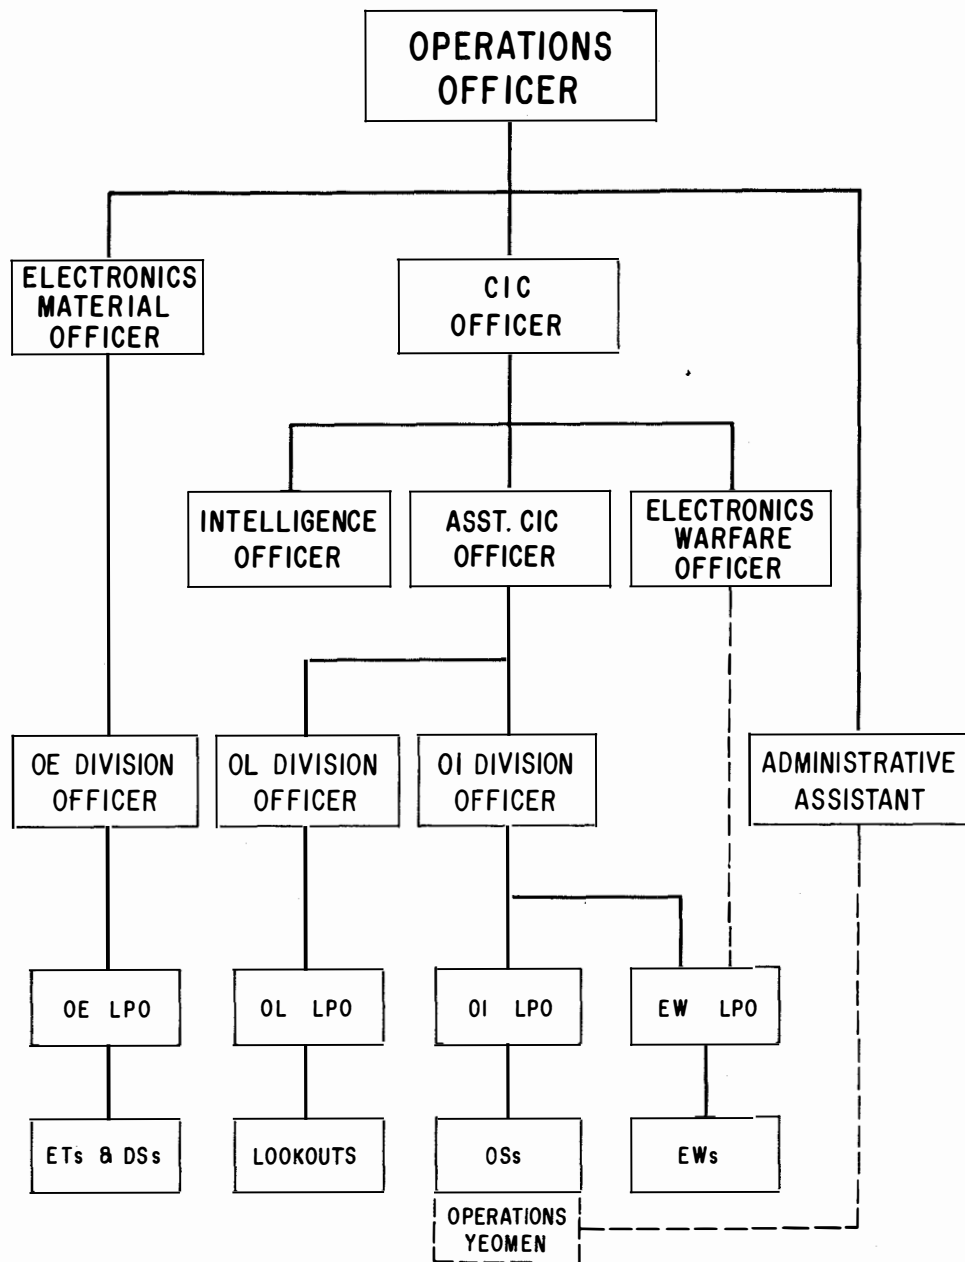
OPERATIONS OFFICER

ELECTRONICS MATERIAL OFFICER

CIC OFFICER

INTELLIGENCE OFFICER

ASST. CIC OFFICER

ELECTRONICS WARFARE OFFICER

OE DIVISION OFFICER

OL DIVISION OFFICER

OI DIVISION OFFICER

ADMINISTRATIVE ASSISTANT

OE LPO

OL LPO

OI LPO

EW LPO

ETs & DSs

LOOKOUTS

OSs

EWs

OPERATIONS YEOMEN